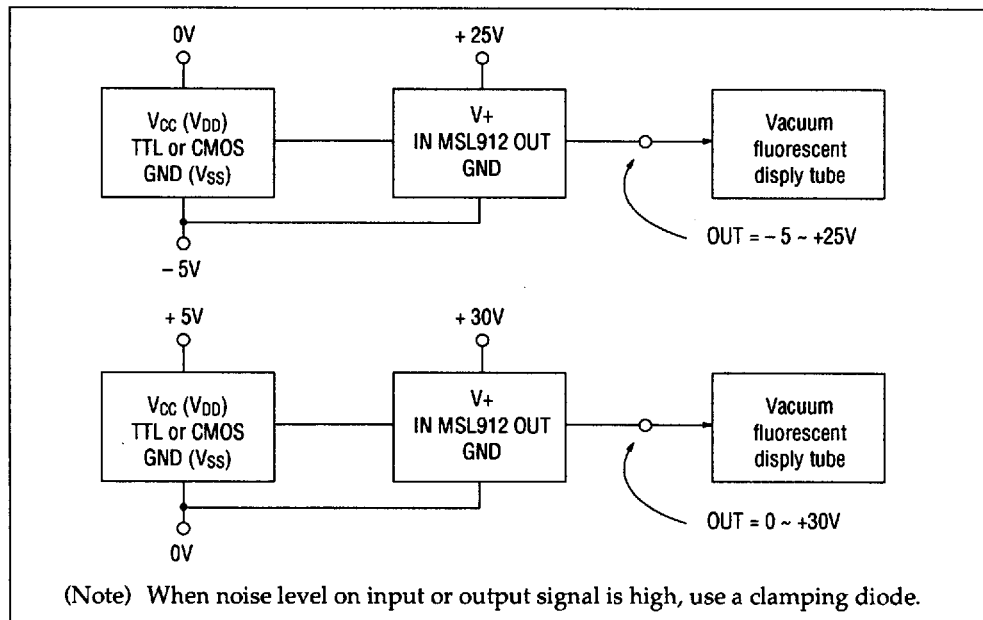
0V

$V_{CC}$ ($V_{DD}$)
TTL or CMOS
GND ($V_{SS}$)

– 5V

+ 25V

V+
IN MSL912 OUT
GND

Vacuum fluorescent disply tube

OUT = – 5 ~ +25V

+ 5V

$V_{CC}$ ($V_{DD}$)
TTL or CMOS
GND ($V_{SS}$)

0V

+ 30V

V+
IN MSL912 OUT
GND

Vacuum fluorescent disply tube

OUT = 0 ~ +30V

(Note) When noise level on input or output signal is high, use a clamping diode.